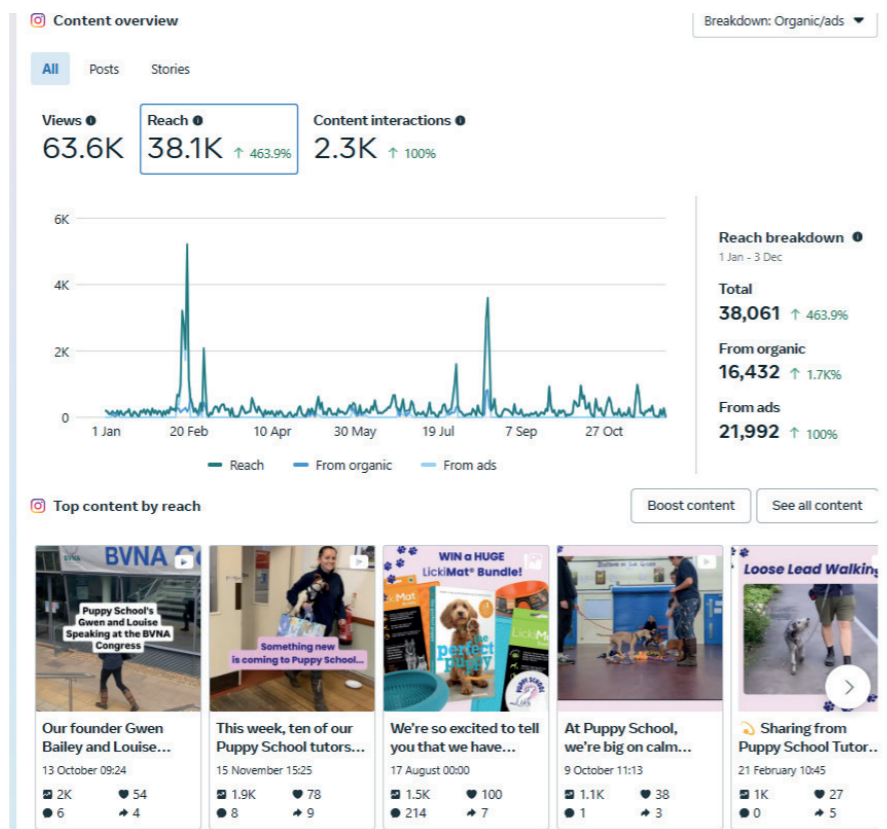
Content overview

Breakdown: Organic/ads

All Posts Stories

Views 63.6K

Reach 38.1K ↑ 463.9%

Content interactions 2.3K ↑ 100%

6K
4K
2K
0
1 Jan 20 Feb 10 Apr 30 May 19 Jul 7 Sep 27 Oct

Reach From organic From ads

Reach breakdown
1 Jan - 3 Dec

Total
38,061 ↑ 463.9%

From organic
16,432 ↑ 1.7K%

From ads
21,992 ↑ 100%

Top content by reach

Boost content See all content

BVNA C
Puppy School's Gwen and Louise Speaking at the BVNA Congress
Our founder Gwen Bailey and Louise…
13 October 09:24
2K 54
6 4

Something new is coming to Puppy School...
This week, ten of our Puppy School tutors…
15 November 15:25
1.9K 78
8 9

WIN a HUGE LickiMat® Bundle!
Mat
the perfect puppy
LickiMat
We're so excited to tell you that we have…
17 August 00:00
1.5K 100
214 7

At Puppy School, we're big on calm…
9 October 11:13
1.1K 38
1 3

Loose Lead Walking
Sharing from Puppy School Tutor…
21 February 10:45
1K 27
0 5